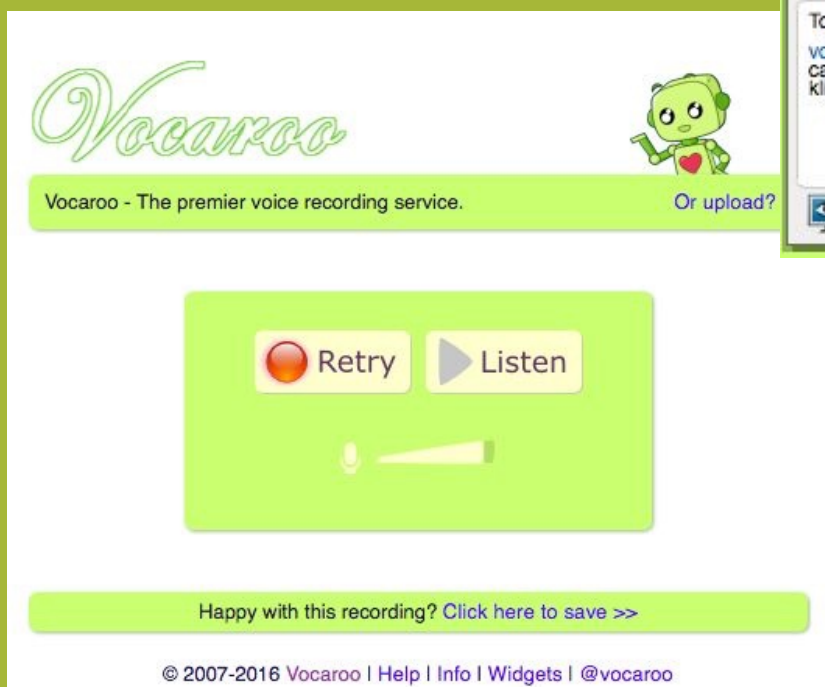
Vocaroo

To
vo
ca
kl

Vocaroo - The premier voice recording service.

Or upload?

Retry

Listen

Happy with this recording? Click here to save >>

© 2007-2016 Vocaroo | Help | Info | Widgets | @vocaroo